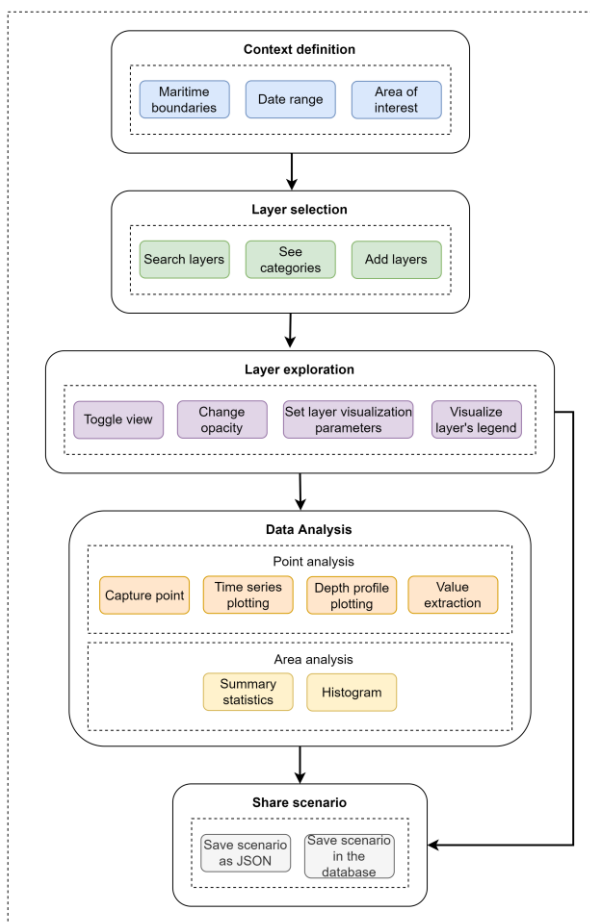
Context definition

Maritime boundaries

Date range

Area of interest

Layer selection

Search layers

See categories

Add layers

Layer exploration

Toggle view

Change opacity

Set layer visualization parameters

Visualize layer's legend

Data Analysis

Point analysis

Capture point

Time series plotting

Depth profile plotting

Value extraction

Area analysis

Summary statistics

Histogram

Share scenario

Save scenario as JSON

Save scenario in the database